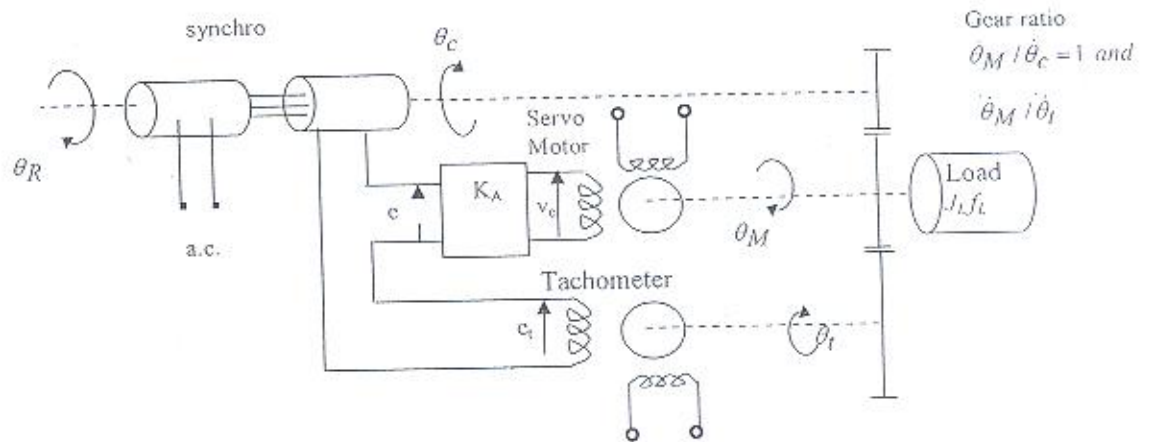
synchro

Gear ratio
$\theta_M / \dot{\theta}_c = 1$ and
$\dot{\theta}_M / \dot{\theta}_t$

$\theta_c$

$\theta_R$

Servo Motor

$K_A$

$v_c$

e

a.c.

Load
$J_L f_L$

$\theta_M$

Tachometer

$e_t$

$\theta_t$